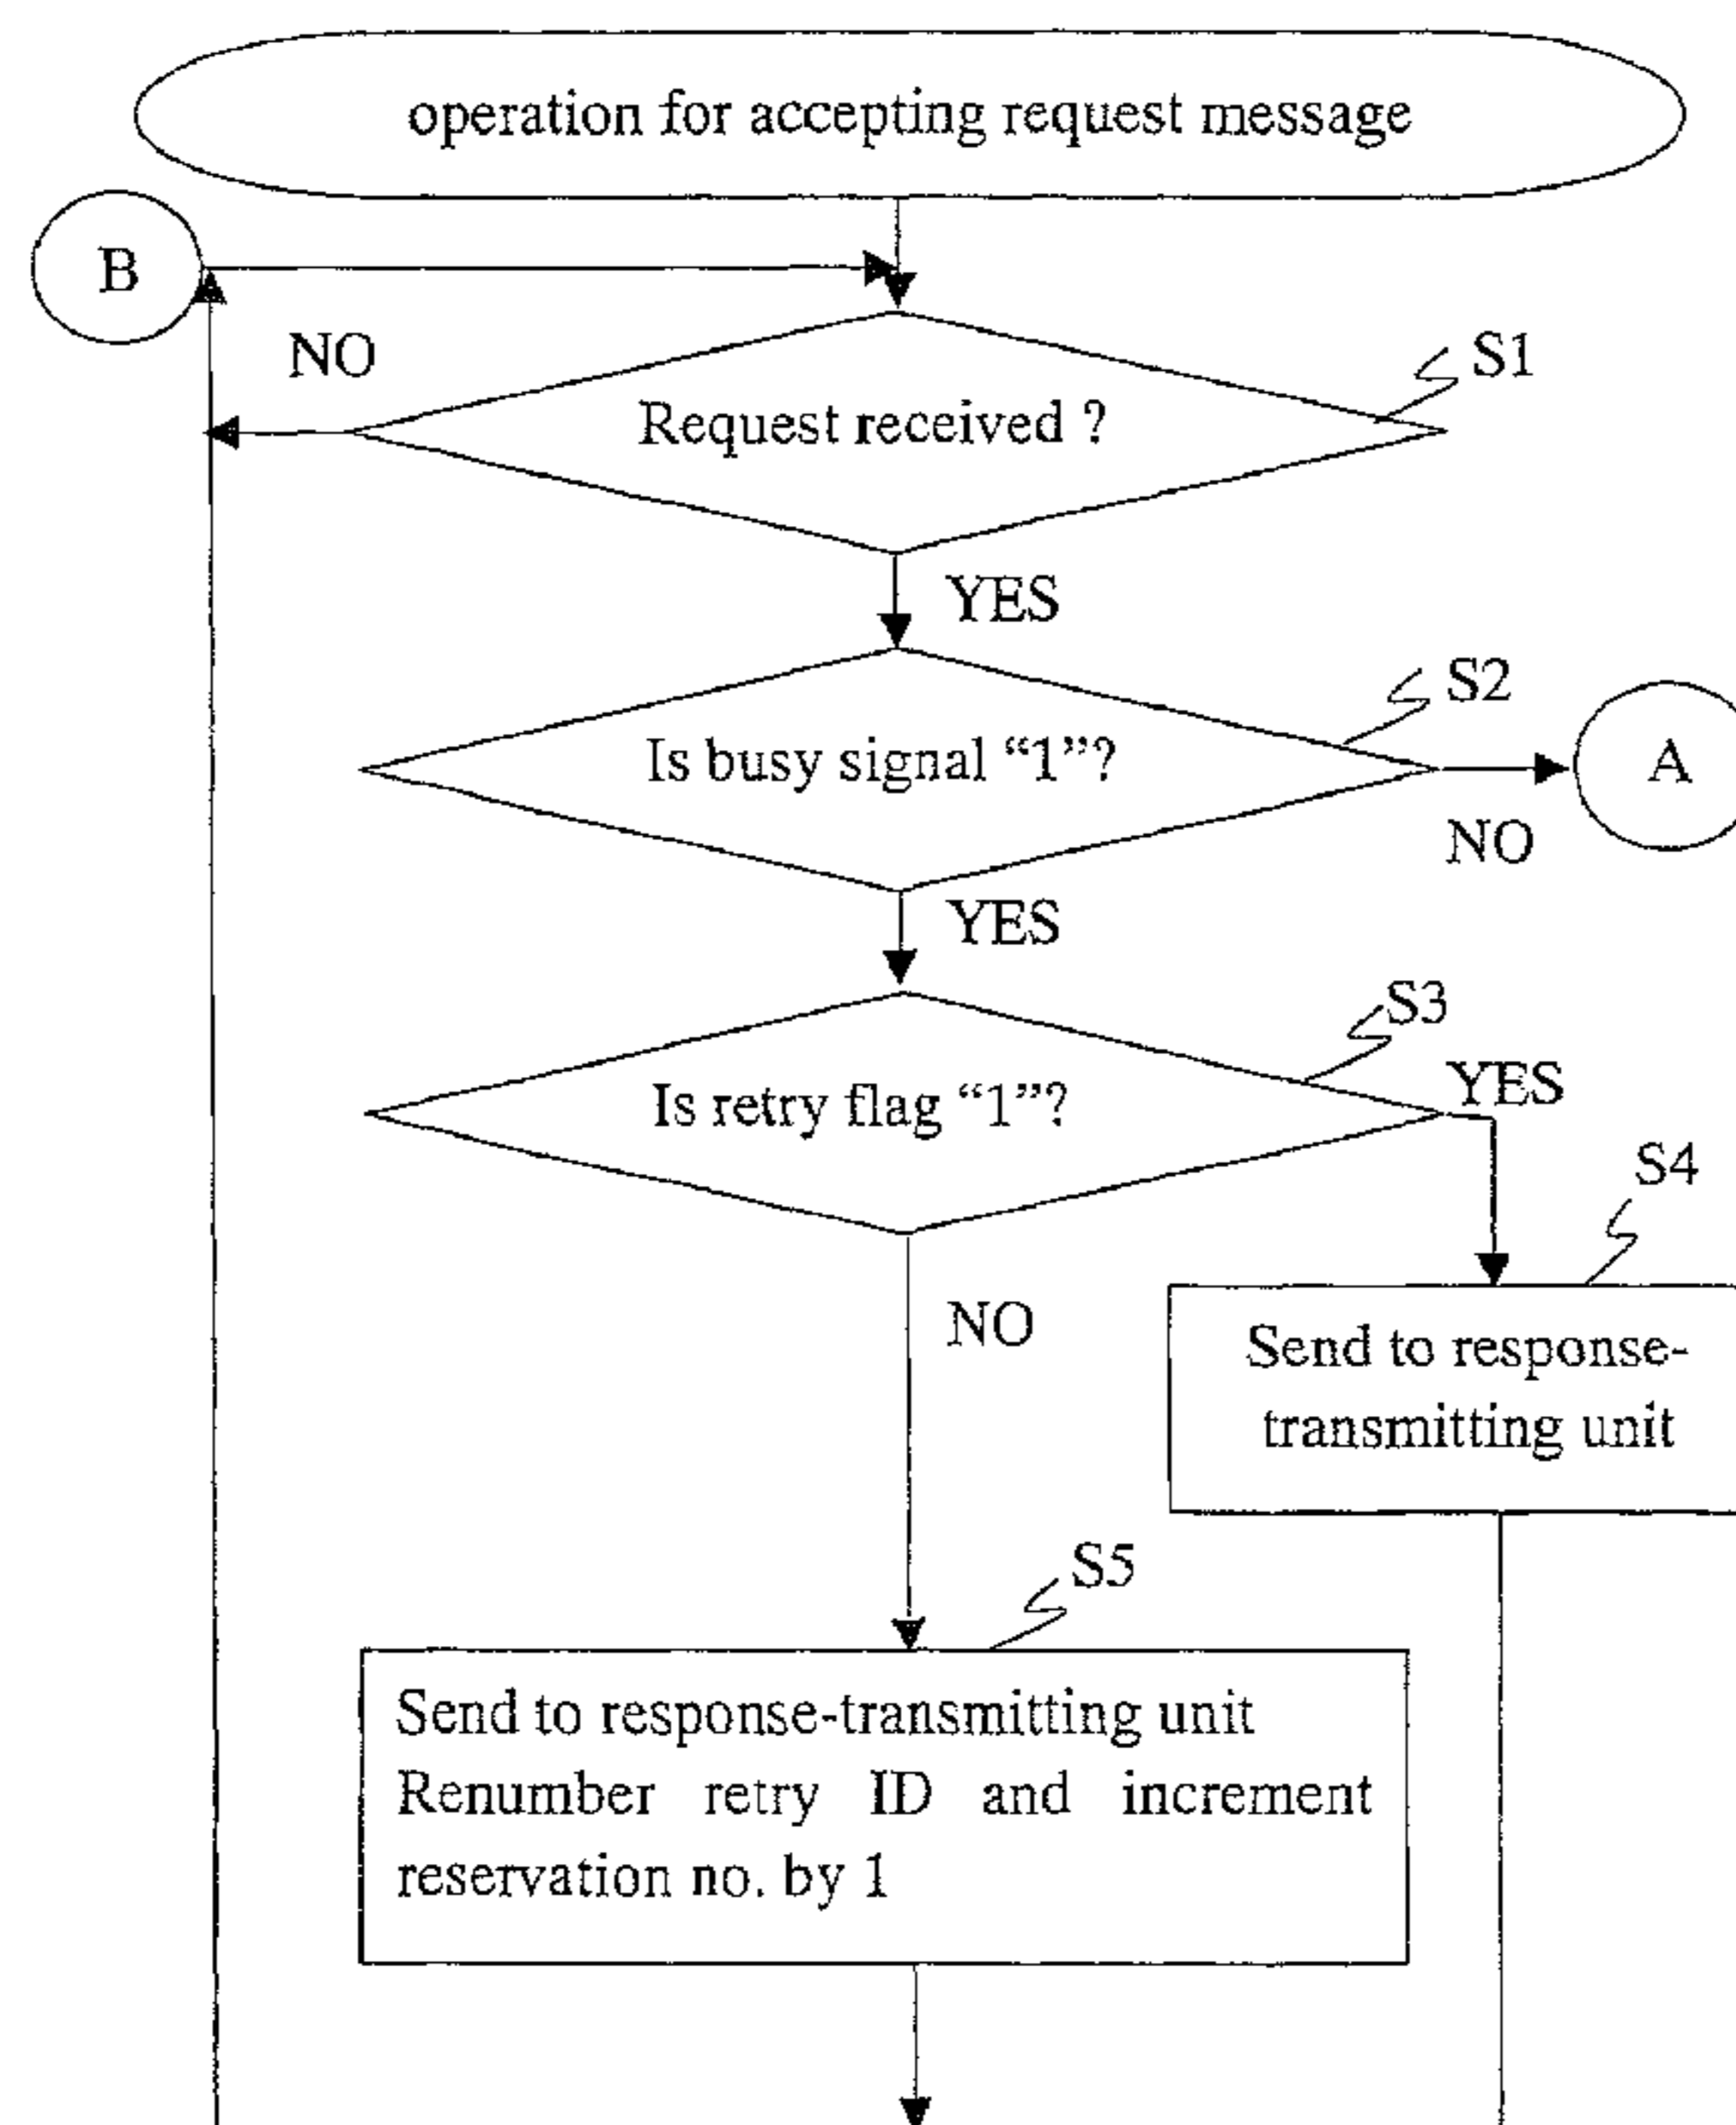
operation for accepting request message

B

NO

S1

Request received ?

YES

S2

Is busy signal "1"?

A

NO

YES

S3

Is retry flag "1"?

YES

S4

NO

Send to response-transmitting unit

S5

Send to response-transmitting unit Renumber retry ID and increment reservation no. by 1